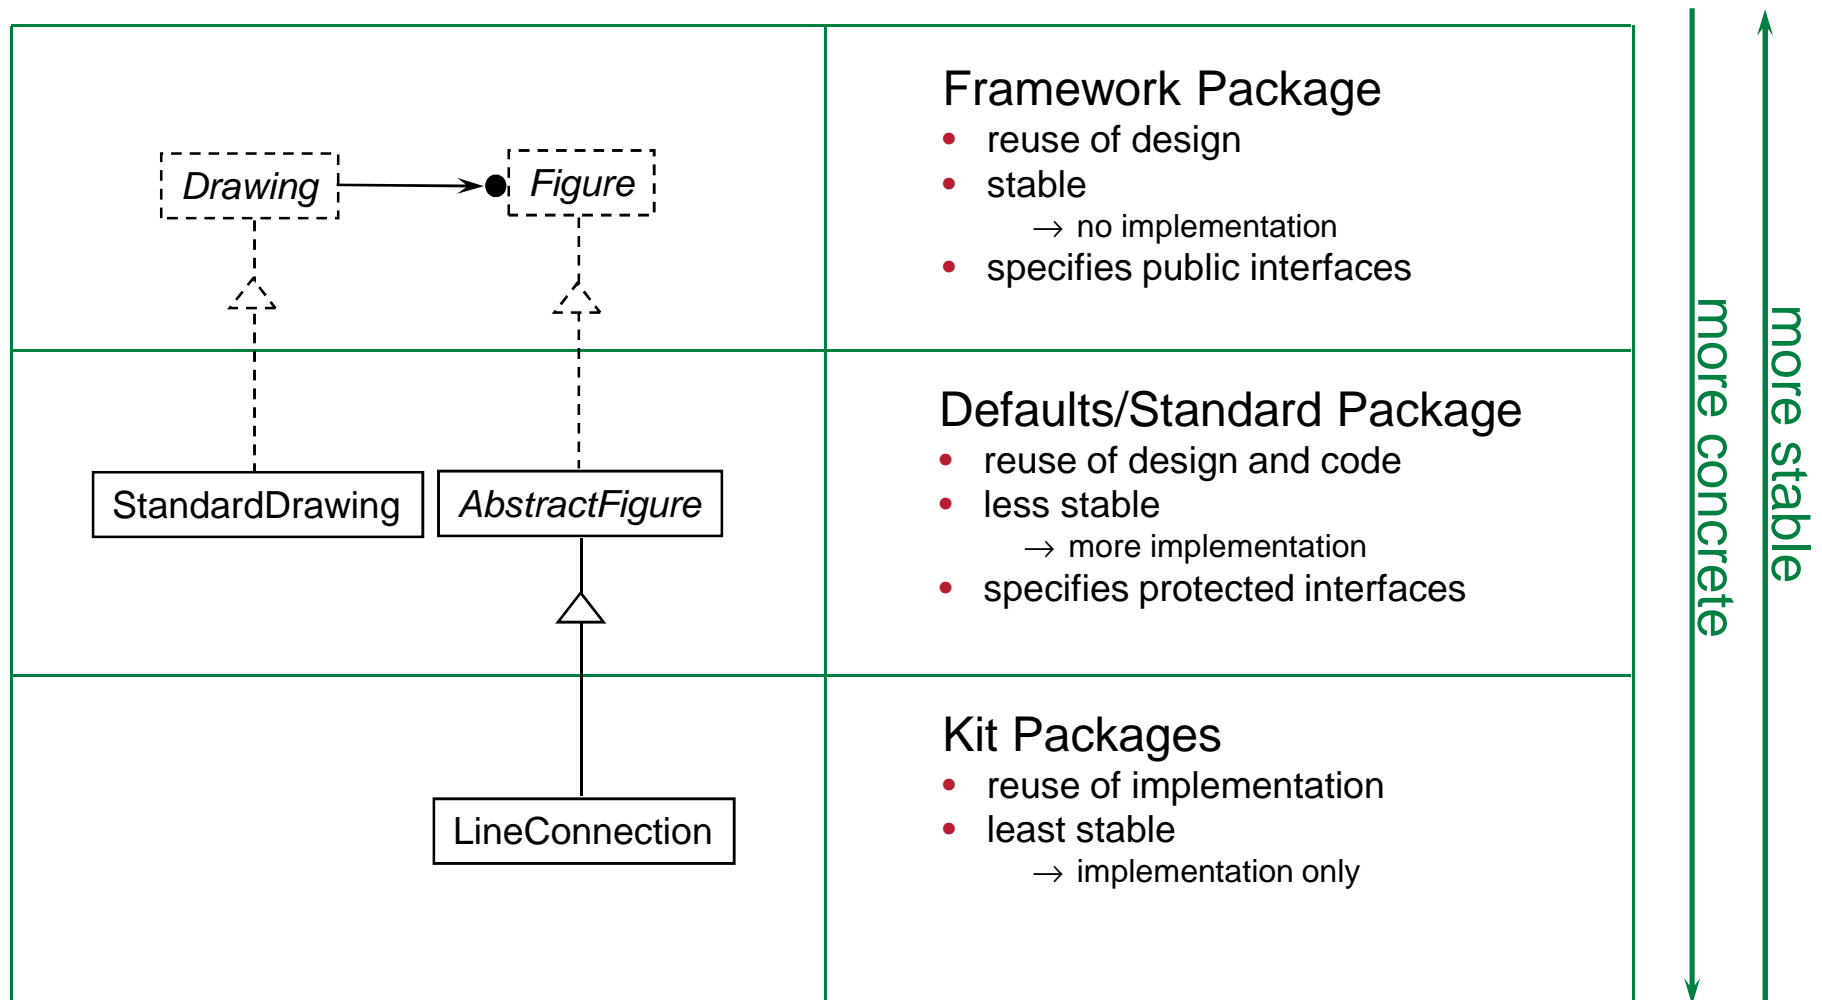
Drawing

Figure

StandardDrawing

AbstractFigure

LineConnection

Framework Package
- reuse of design
- stable
  → no implementation
- specifies public interfaces

Defaults/Standard Package
- reuse of design and code
- less stable
  → more implementation
- specifies protected interfaces

Kit Packages
- reuse of implementation
- least stable
  → implementation only

more concrete

more stable